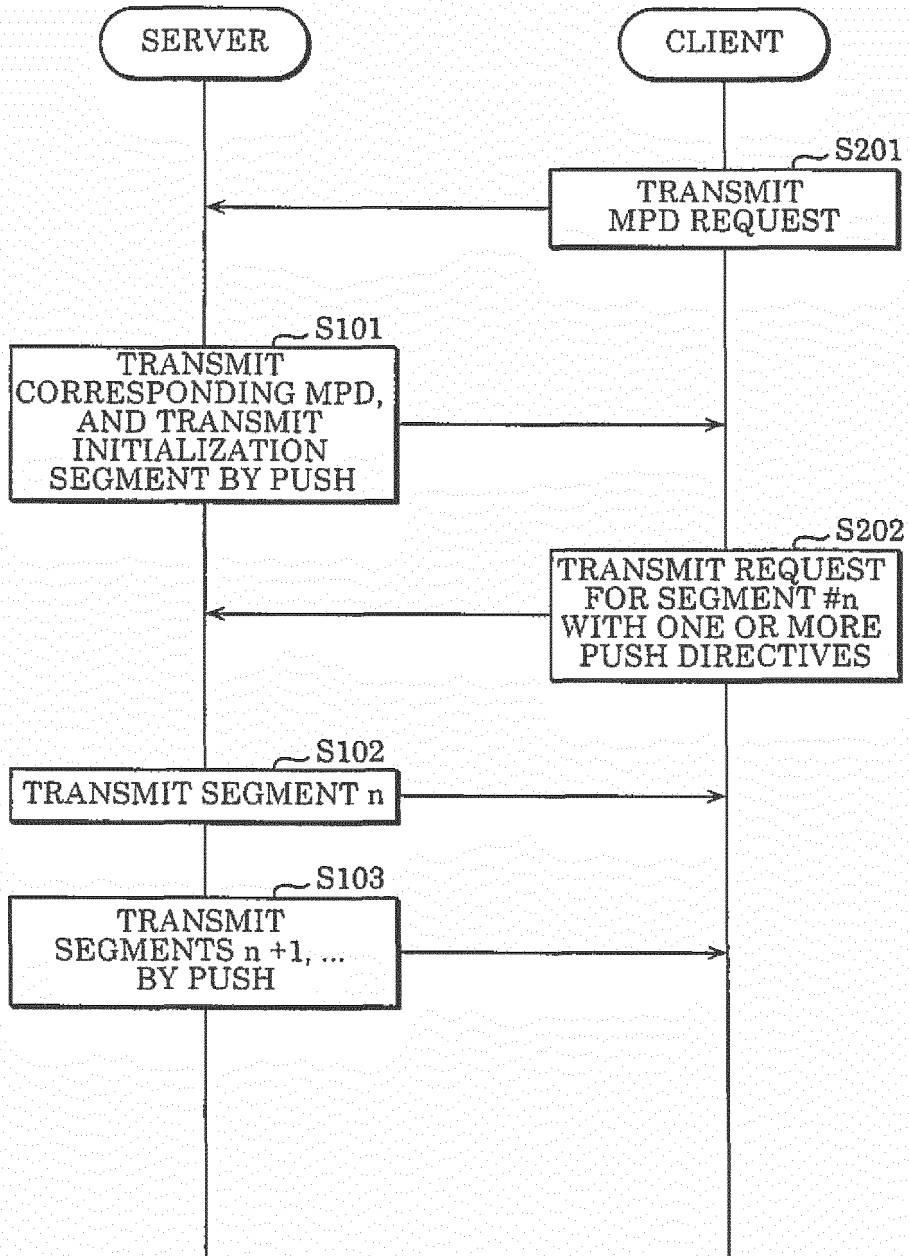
SERVER

CLIENT

S201

TRANSMIT MPD REQUEST

S101

TRANSMIT CORRESPONDING MPD, AND TRANSMIT INITIALIZATION SEGMENT BY PUSH

S202

TRANSMIT REQUEST FOR SEGMENT #n WITH ONE OR MORE PUSH DIRECTIVES

S102

TRANSMIT SEGMENT n

S103

TRANSMIT SEGMENTS n +1, ... BY PUSH